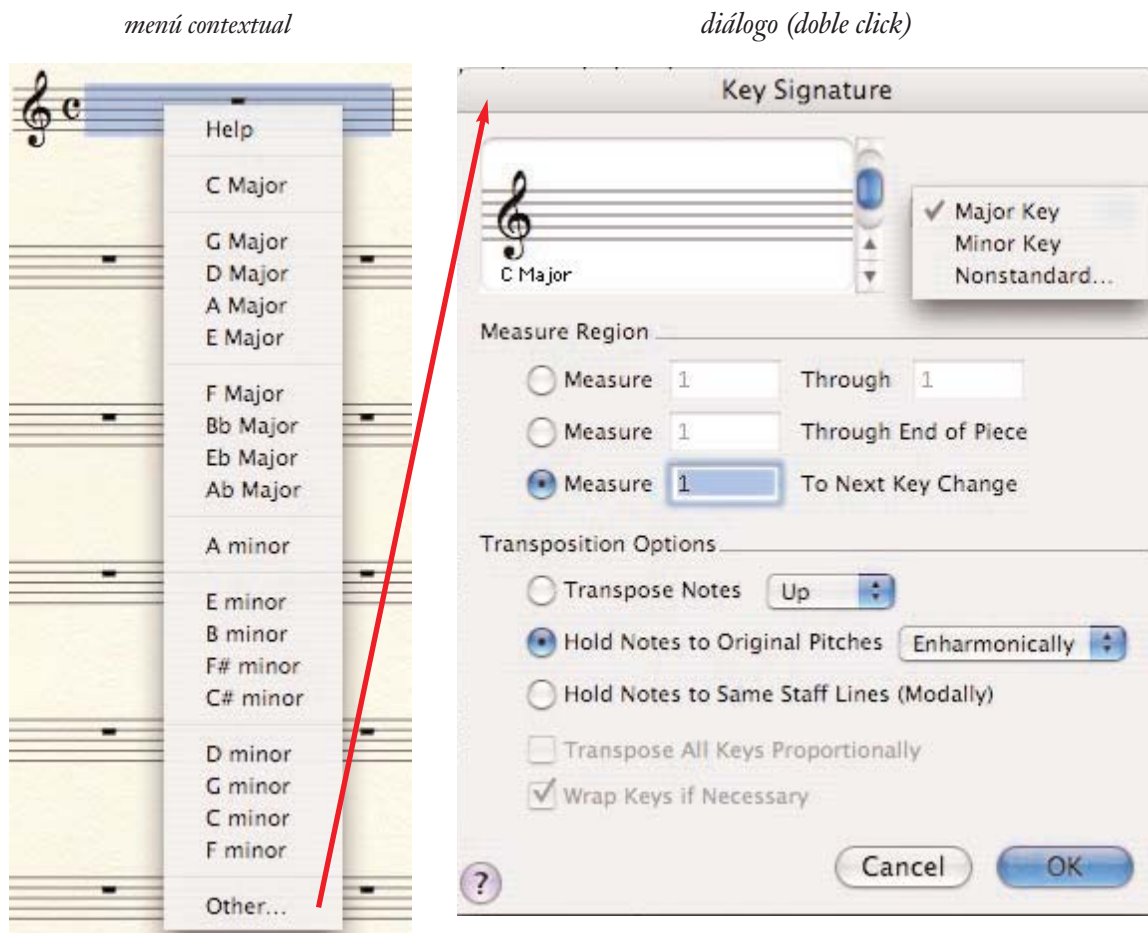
menú contextual

Help

C Major

G Major
D Major
A Major
E Major

F Major
Bb Major
Eb Major
Ab Major

A minor

E minor
B minor
F# minor
C# minor

D minor
G minor
C minor
F minor

Other...

diálogo (doble click)

Key Signature

C Major

✓ Major Key
Minor Key
Nonstandard...

Measure Region

Measure 1 Through 1
Measure 1 Through End of Piece
Measure 1 To Next Key Change

Transposition Options

Transpose Notes Up
Hold Notes to Original Pitches Enharmonically
Hold Notes to Same Staff Lines (Modally)

Transpose All Keys Proportionally
Wrap Keys if Necessary

?

Cancel OK